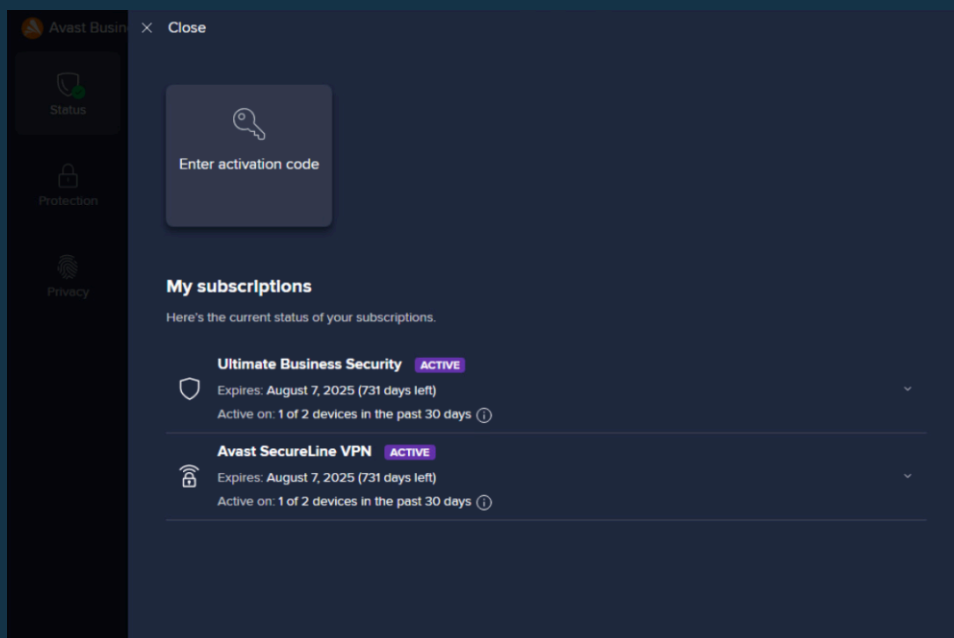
Avast Busin

Status

Protection

Privacy

× Close

Enter activation code

My subscriptions

Here's the current status of your subscriptions.

Ultimate Business Security ACTIVE

Expires: August 7, 2025 (731 days left)

Active on: 1 of 2 devices in the past 30 days

Avast SecureLine VPN ACTIVE

Expires: August 7, 2025 (731 days left)

Active on: 1 of 2 devices in the past 30 days